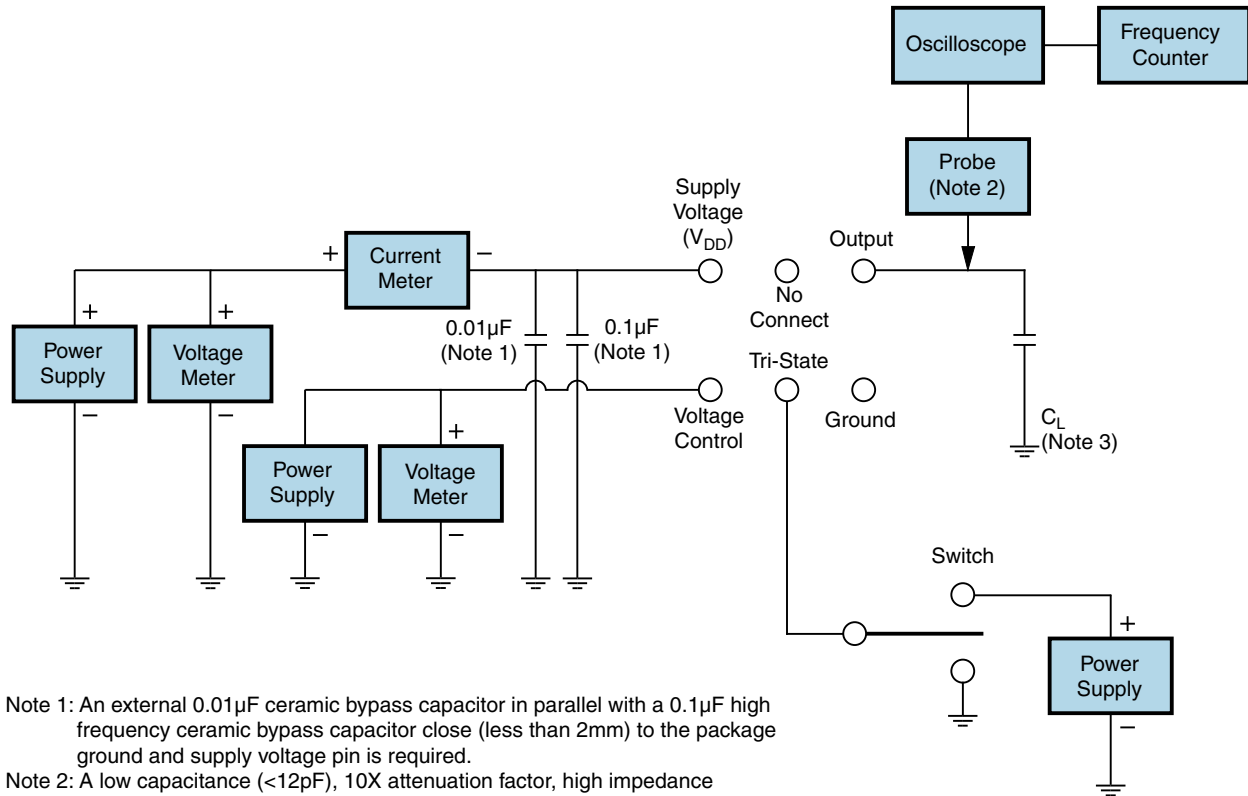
Oscilloscope

Frequency Counter

Probe (Note 2)

Supply Voltage ($V_{DD}$)

+ Current Meter −

Output

No Connect

+ Power Supply −

+ Voltage Meter −

0.01µF (Note 1)

0.1µF (Note 1)

Tri-State

Voltage Control

Ground

$C_L$ (Note 3)

Power Supply −

+ Voltage Meter −

Switch

+ Power Supply −

Note 1: An external 0.01µF ceramic bypass capacitor in parallel with a 0.1µF high frequency ceramic bypass capacitor close (less than 2mm) to the package ground and supply voltage pin is required.

Note 2: A low capacitance (<12pF), 10X attenuation factor, high impedance